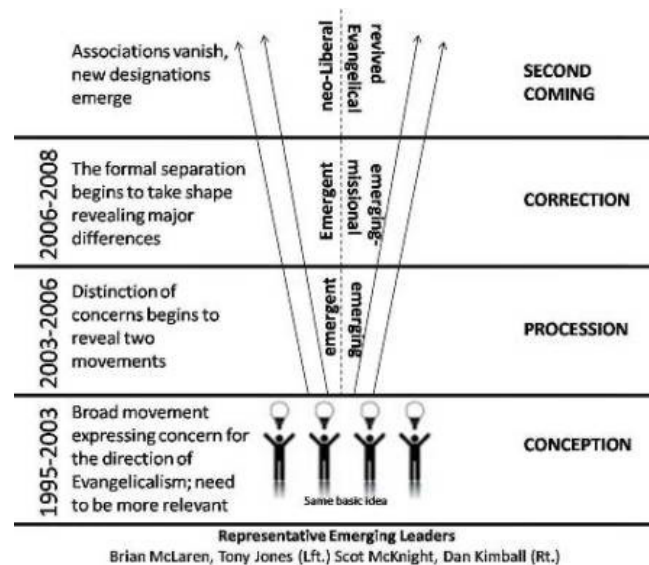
Associations vanish, new designations emerge

neo-Liberal

revived Evangelical

SECOND COMING

2006-2008

The formal separation begins to take shape revealing major differences

Emergent

emerging-missional

CORRECTION

2003-2006

Distinction of concerns begins to reveal two movements

emergent

emerging

PROCESSION

1995-2003

Broad movement expressing concern for the direction of Evangelicalism; need to be more relevant

Same basic idea

CONCEPTION

Representative Emerging Leaders
Brian McLaren, Tony Jones (Lft.) Scot McKnight, Dan Kimball (Rt.)